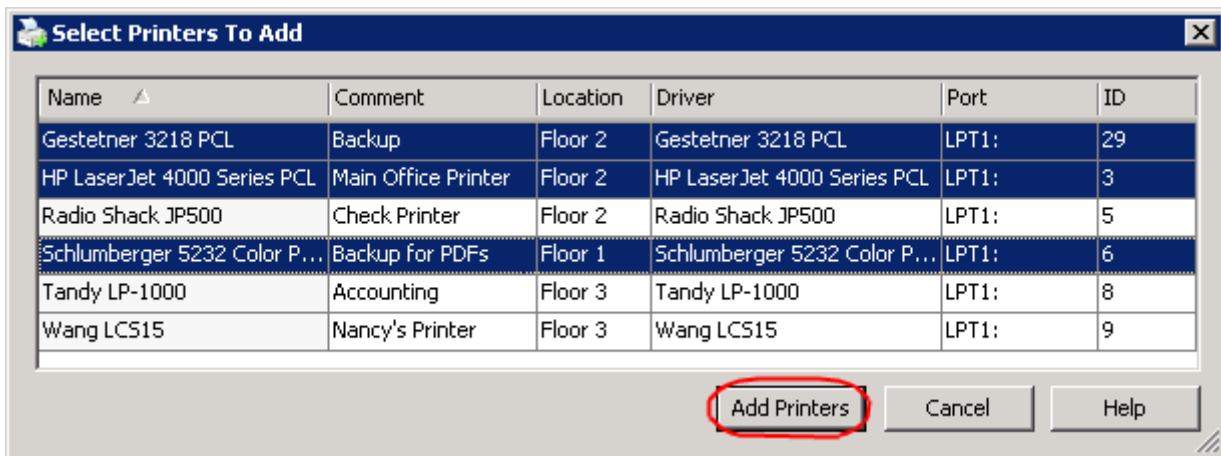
Select Printers To Add

| Name | Comment | Location | Driver | Port | ID |
|---|---|---|---|---|---|
| Gestetner 3218 PCL | Backup | Floor 2 | Gestetner 3218 PCL | LPT1: | 29 |
| HP LaserJet 4000 Series PCL | Main Office Printer | Floor 2 | HP LaserJet 4000 Series PCL | LPT1: | 3 |
| Radio Shack JP500 | Check Printer | Floor 2 | Radio Shack JP500 | LPT1: | 5 |
| Schlumberger 5232 Color P... | Backup for PDFs | Floor 1 | Schlumberger 5232 Color P... | LPT1: | 6 |
| Tandy LP-1000 | Accounting | Floor 3 | Tandy LP-1000 | LPT1: | 8 |
| Wang LCS15 | Nancy's Printer | Floor 3 | Wang LCS15 | LPT1: | 9 |

Add Printers
Cancel
Help